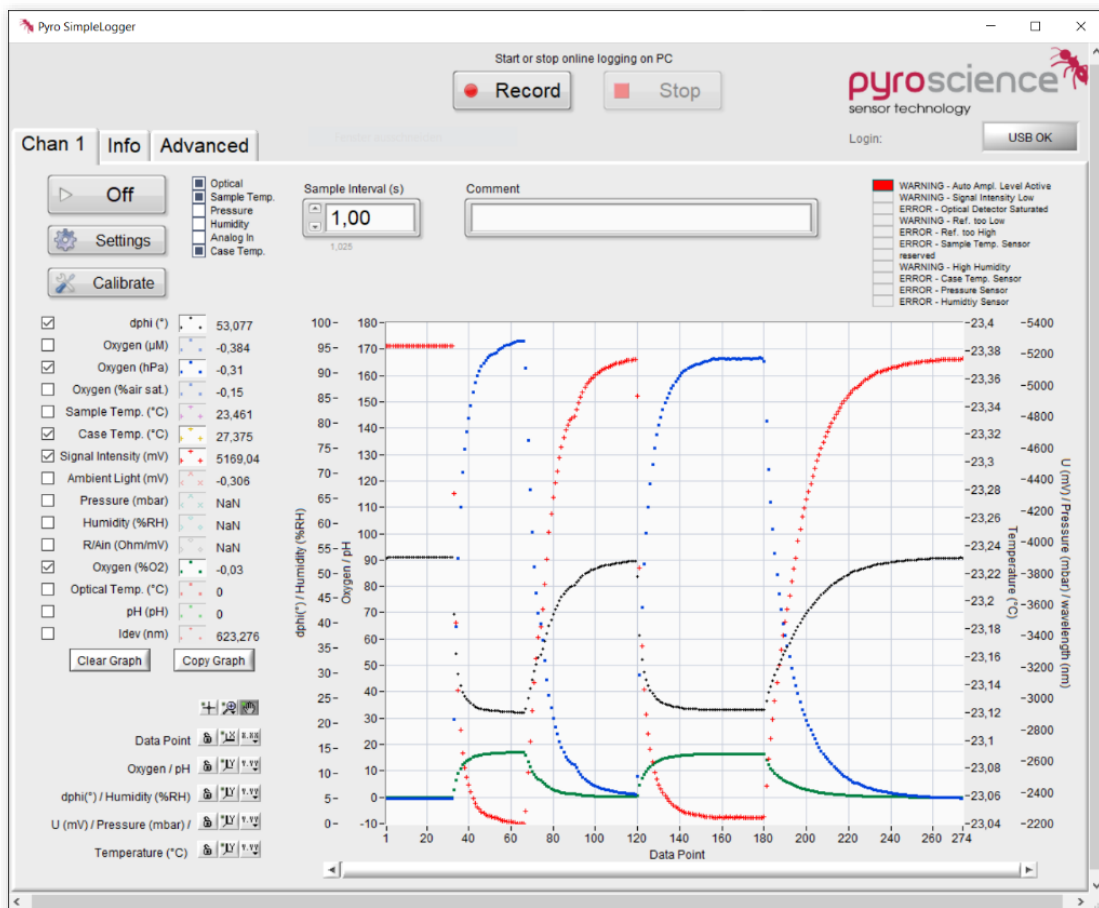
Pyro SimpleLogger

Start or stop online logging on PC

Record

Stop

pyroscience
sensor technology

Login:

USB OK

Chan 1

Info

Advanced

Off

Settings

Calibrate

Optical
Sample Temp.
Pressure
Humidity
Analog In
Case Temp.

Sample Interval (s)

1,00

1,025

Comment

WARNING - Auto Ampl. Level Active
WARNING - Signal Intensity Low
ERROR - Optical Detector Saturated
WARNING - Ref. too Low
ERROR - Ref. too High
ERROR - Sample Temp. Sensor
reserved
WARNING - High Humidity
ERROR - Case Temp. Sensor
ERROR - Pressure Sensor
ERROR - Humidty Sensor

| | | |
|---|---|---|
| ☑ | dphi (°) | 53,077 |
| ☐ | Oxygen (µM) | -0,384 |
| ☑ | Oxygen (hPa) | -0,31 |
| ☐ | Oxygen (%air sat.) | -0,15 |
| ☐ | Sample Temp. (°C) | 23,461 |
| ☑ | Case Temp. (°C) | 27,375 |
| ☑ | Signal Intensity (mV) | 5169,04 |
| ☐ | Ambient Light (mV) | -0,306 |
| ☐ | Pressure (mbar) | NaN |
| ☐ | Humidity (%RH) | NaN |
| ☐ | R/Ain (Ohm/mV) | NaN |
| ☑ | Oxygen (%O2) | -0,03 |
| ☐ | Optical Temp. (°C) | 0 |
| ☐ | pH (pH) | 0 |
| ☐ | Idev (nm) | 623,276 |

Clear Graph

Copy Graph

Data Point

Oxygen / pH

dphi(°) / Humidity (%RH)

U (mV) / Pressure (mbar) /

Temperature (°C)

dphi(°) / Humidity (%RH)
100 95 90 85 80 75 70 65 60 55 50 45 40 35 30 25 20 15 10 5 0 -10

Oxygen / pH
180 170 160 150 140 130 120 110 100 90 80 70 60 50 40 30 20 10 0 -10

Temperature (°C)
-23,4 -23,38 -23,36 -23,34 -23,32 -23,3 -23,28 -23,26 -23,24 -23,22 -23,2 -23,18 -23,16 -23,14 -23,12 -23,1 -23,08 -23,06 -23,04

U (mV) / Pressure (mbar) / wavelength (nm)
-5400 -5200 -5000 -4800 -4600 -4400 -4200 -4000 -3800 -3600 -3400 -3200 -3000 -2800 -2600 -2400 -2200

1 20 40 60 80 100 120 140 160 180 200 220 240 260 274
Data Point